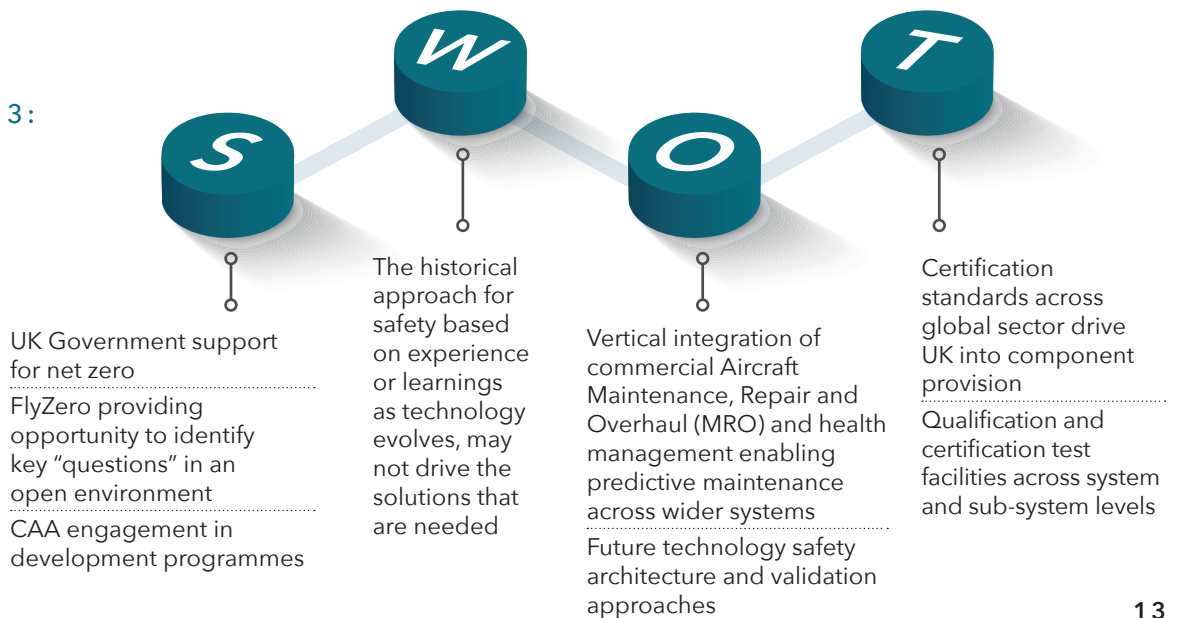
3:

S

W

O

T

UK Government support for net zero

FlyZero providing opportunity to identify key “questions” in an open environment

CAA engagement in development programmes

The historical approach for safety based on experience or learnings as technology evolves, may not drive the solutions that are needed

Vertical integration of commercial Aircraft Maintenance, Repair and Overhaul (MRO) and health management enabling predictive maintenance across wider systems

Future technology safety architecture and validation approaches

Certification standards across global sector drive UK into component provision

Qualification and certification test facilities across system and sub-system levels

13